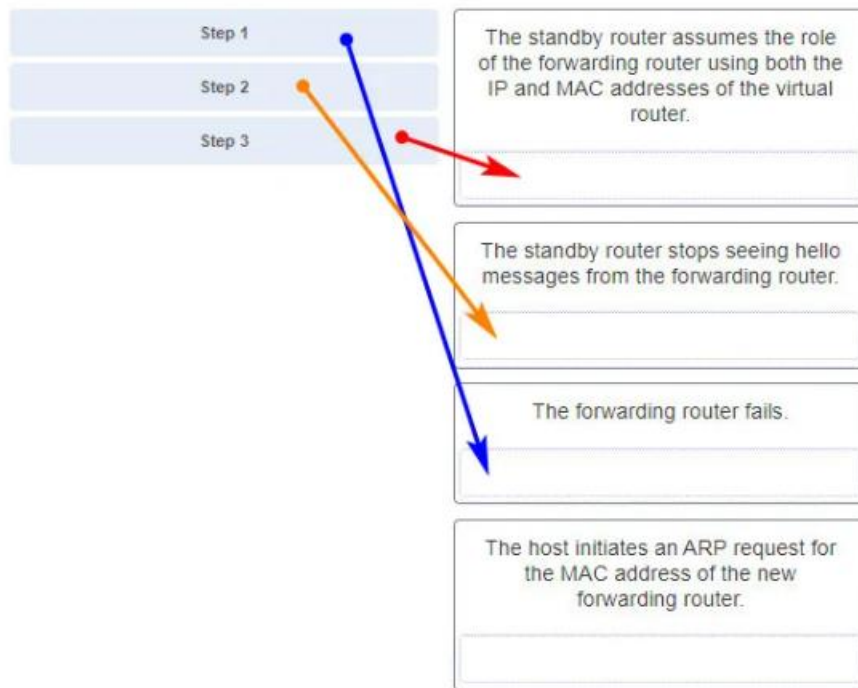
Step 1

Step 2

Step 3

The standby router assumes the role of the forwarding router using both the IP and MAC addresses of the virtual router.

The standby router stops seeing hello messages from the forwarding router.

The forwarding router fails.

The host initiates an ARP request for the MAC address of the new forwarding router.